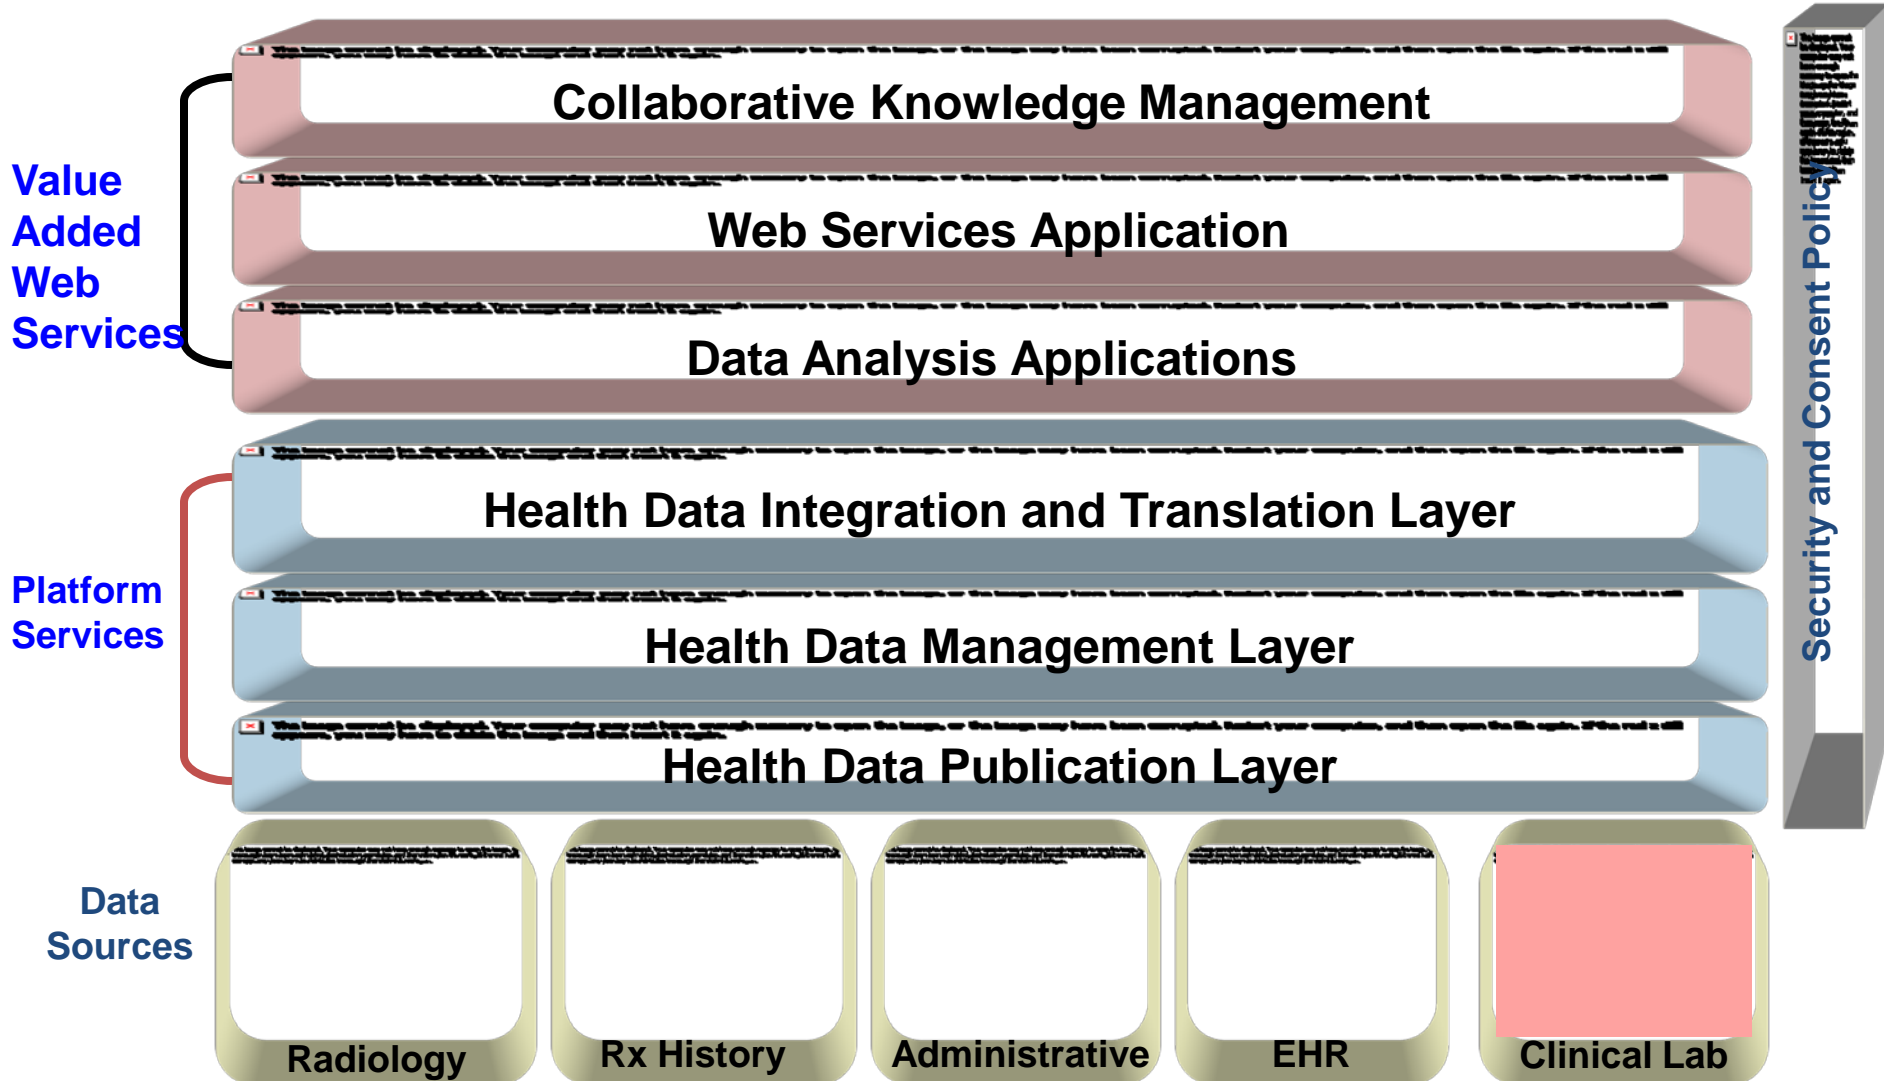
Value Added Web Services

Collaborative Knowledge Management

Web Services Application

Data Analysis Applications

Platform Services

Health Data Integration and Translation Layer

Health Data Management Layer

Health Data Publication Layer

Security and Consent Policy

Data Sources

Radiology

Rx History

Administrative

EHR

Clinical Lab